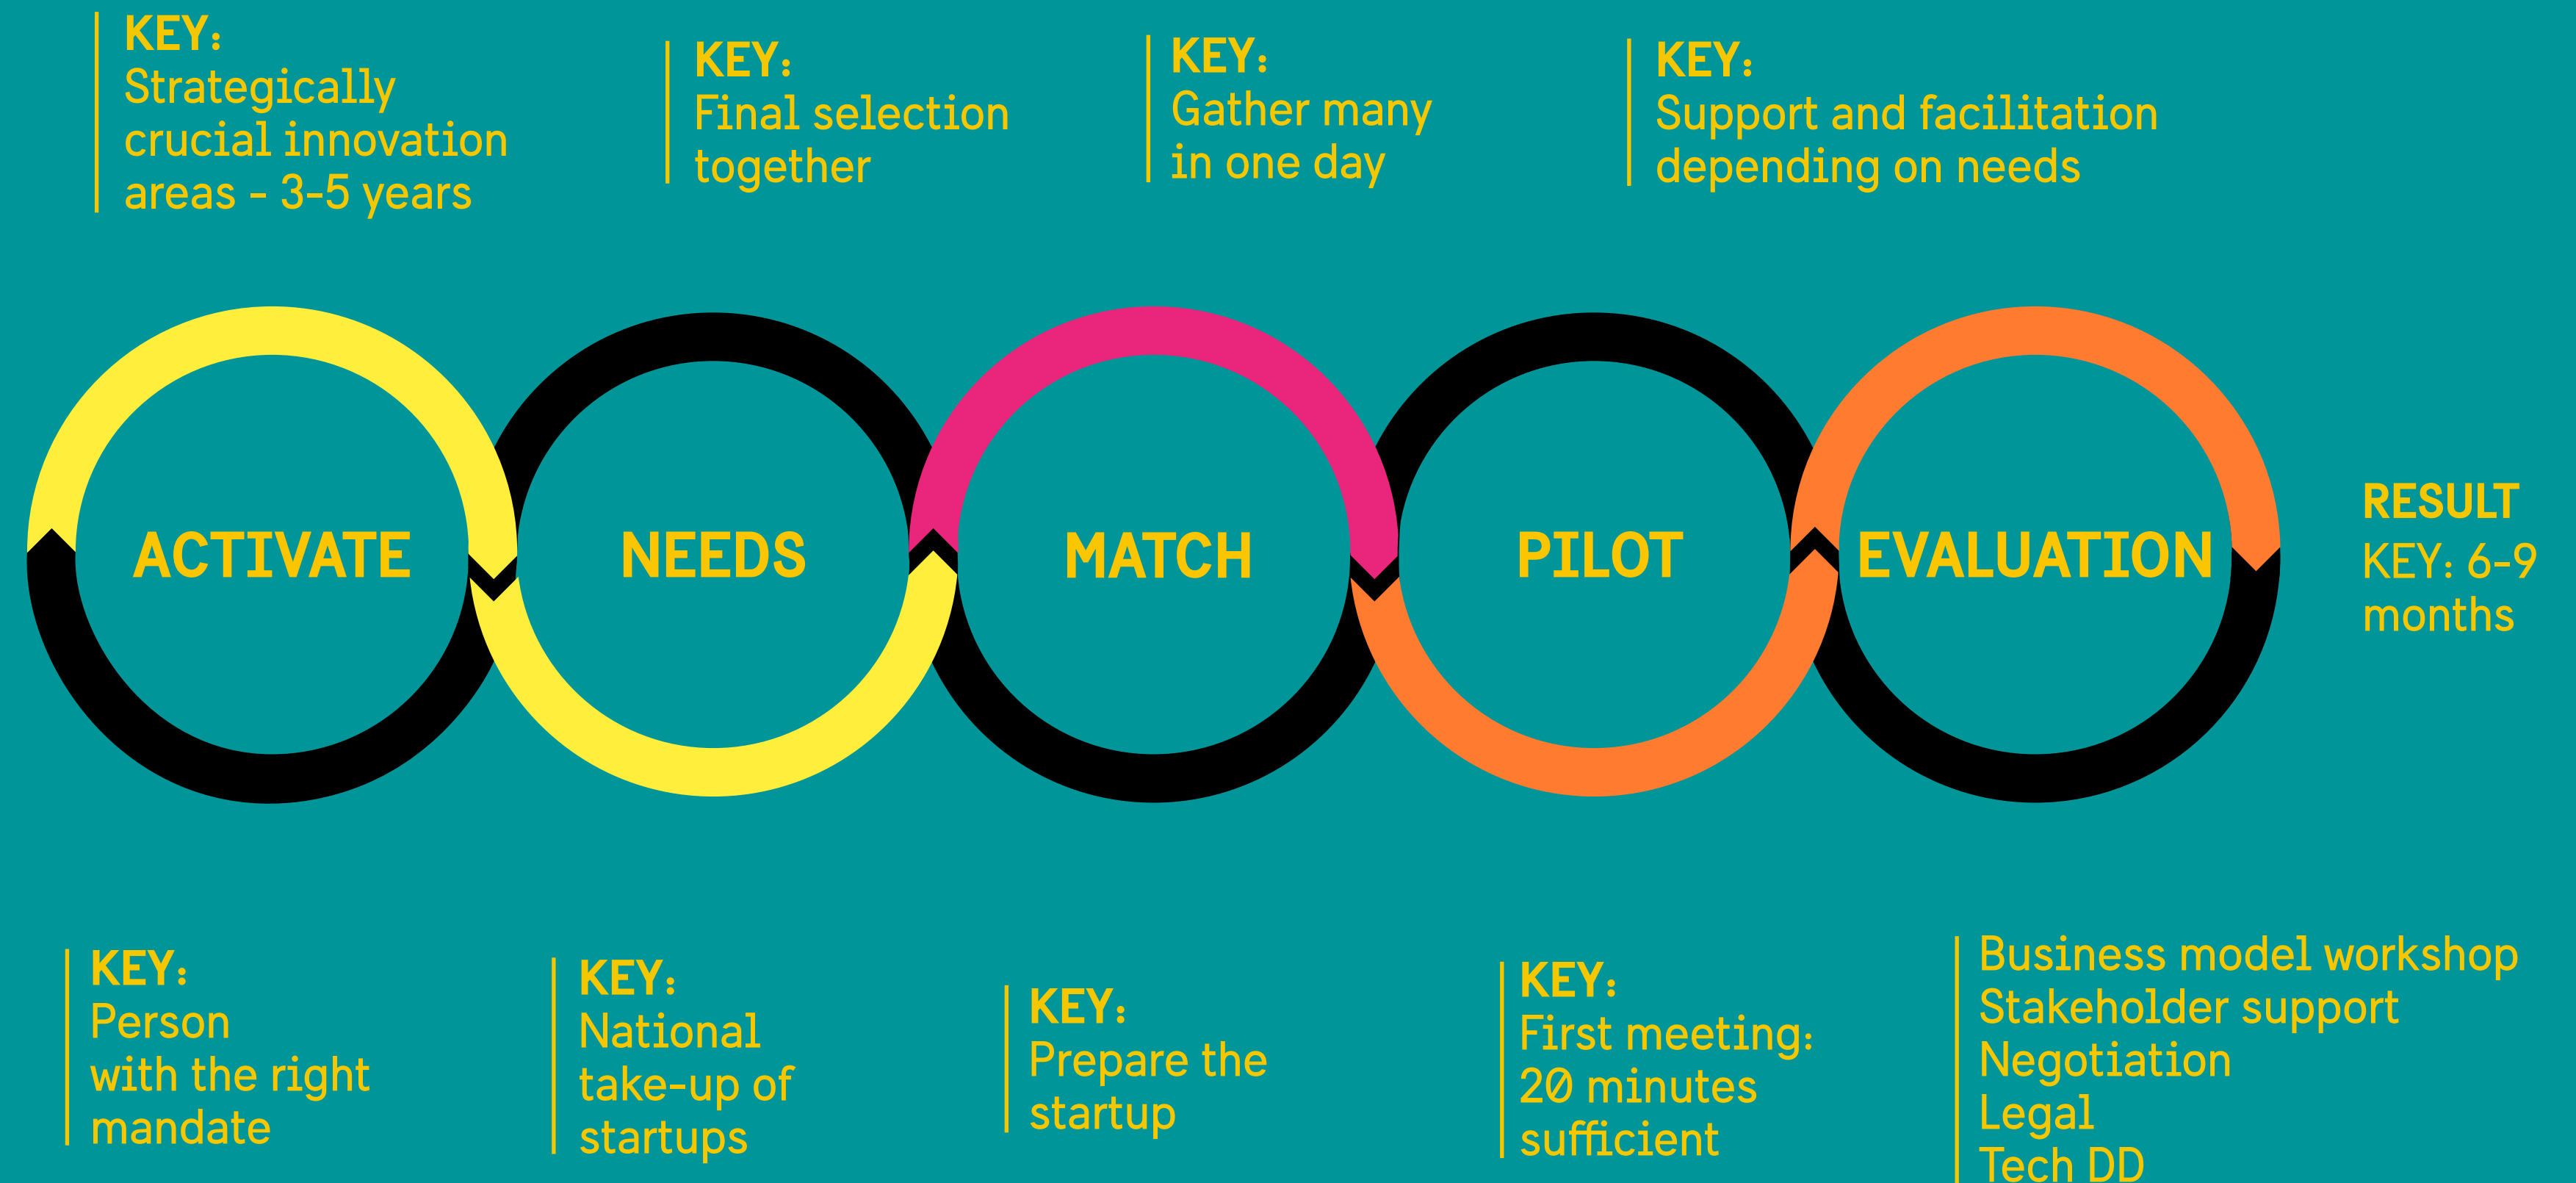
KEY:
Strategically crucial innovation areas - 3-5 years

KEY:
Final selection together

KEY:
Gather many in one day

KEY:
Support and facilitation depending on needs

ACTIVATE

NEEDS

MATCH

PILOT

EVALUATION

RESULT
KEY: 6-9 months

KEY:
Person with the right mandate

KEY:
National take-up of startups

KEY:
Prepare the startup

KEY:
First meeting: 20 minutes sufficient

Business model workshop
Stakeholder support
Negotiation
Legal
Tech DD